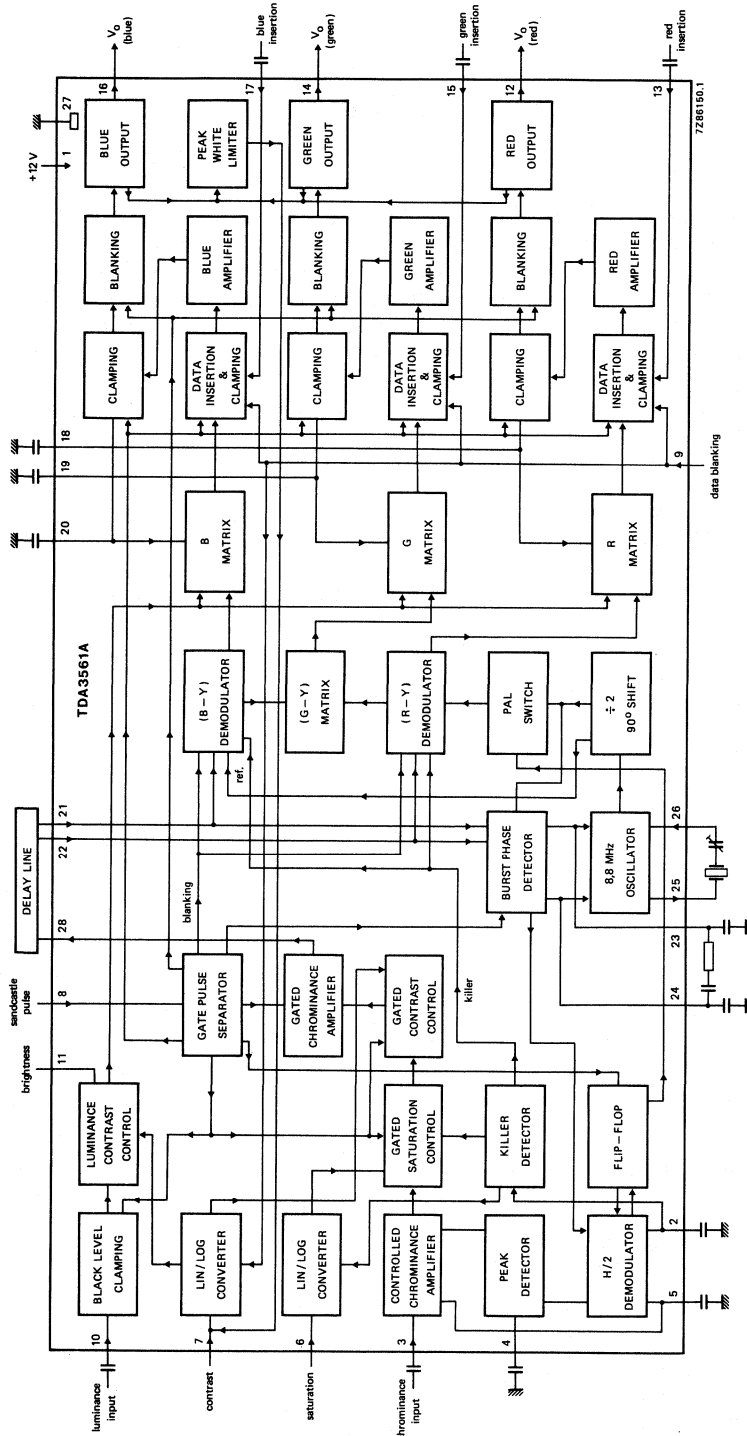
luminance input
10
contrast
7
saturation
6
chrominance input
3
4
BLACK LEVEL CLAMPING
LIN/LOG CONVERTER
LIN/LOG CONVERTER
CONTROLLED CHROMINANCE AMPLIFIER
PEAK DETECTOR
brightness
11
LUMINANCE CONTRAST CONTROL
GATED SATURATION CONTROL
KILLER DETECTOR
FLIP-FLOP
H/2 DEMODULATOR
5
2
sandcastle pulse
8
GATE PULSE SEPARATOR
GATED CHROMINANCE AMPLIFIER
GATED CONTRAST CONTROL
killer
blanking
DELAY LINE
28
22
21
BURST PHASE DETECTOR
8,8 MHz OSCILLATOR
24
23
25
26
TDA3561A
(B − Y) DEMODULATOR
(G − Y) MATRIX
(R − Y) DEMODULATOR
PAL SWITCH
÷ 2 90° SHIFT
ref.
B MATRIX
G MATRIX
R MATRIX
20
19
18
9
data blanking
CLAMPING
DATA INSERTION & CLAMPING
CLAMPING
DATA INSERTION & CLAMPING
CLAMPING
DATA INSERTION & CLAMPING
BLANKING
BLUE AMPLIFIER
BLANKING
GREEN AMPLIFIER
BLANKING
RED AMPLIFIER
+12 V
1
27
BLUE OUTPUT
PEAK WHITE LIMITER
GREEN OUTPUT
RED OUTPUT
16
$V_O$ (blue)
17
blue insertion
14
$V_O$ (green)
15
green insertion
12
$V_O$ (red)
13
red insertion
7Z86150.1